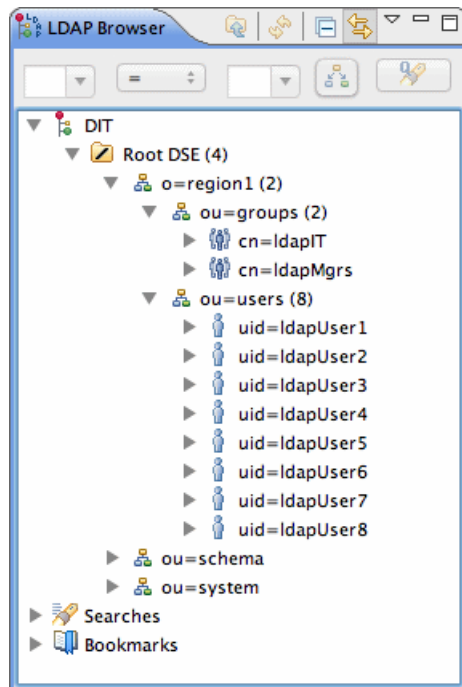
LDAP Browser

=

DIT
Root DSE (4)
o=region1 (2)
ou=groups (2)
cn=ldapIT
cn=ldapMgrs
ou=users (8)
uid=ldapUser1
uid=ldapUser2
uid=ldapUser3
uid=ldapUser4
uid=ldapUser5
uid=ldapUser6
uid=ldapUser7
uid=ldapUser8
ou=schema
ou=system
Searches
Bookmarks